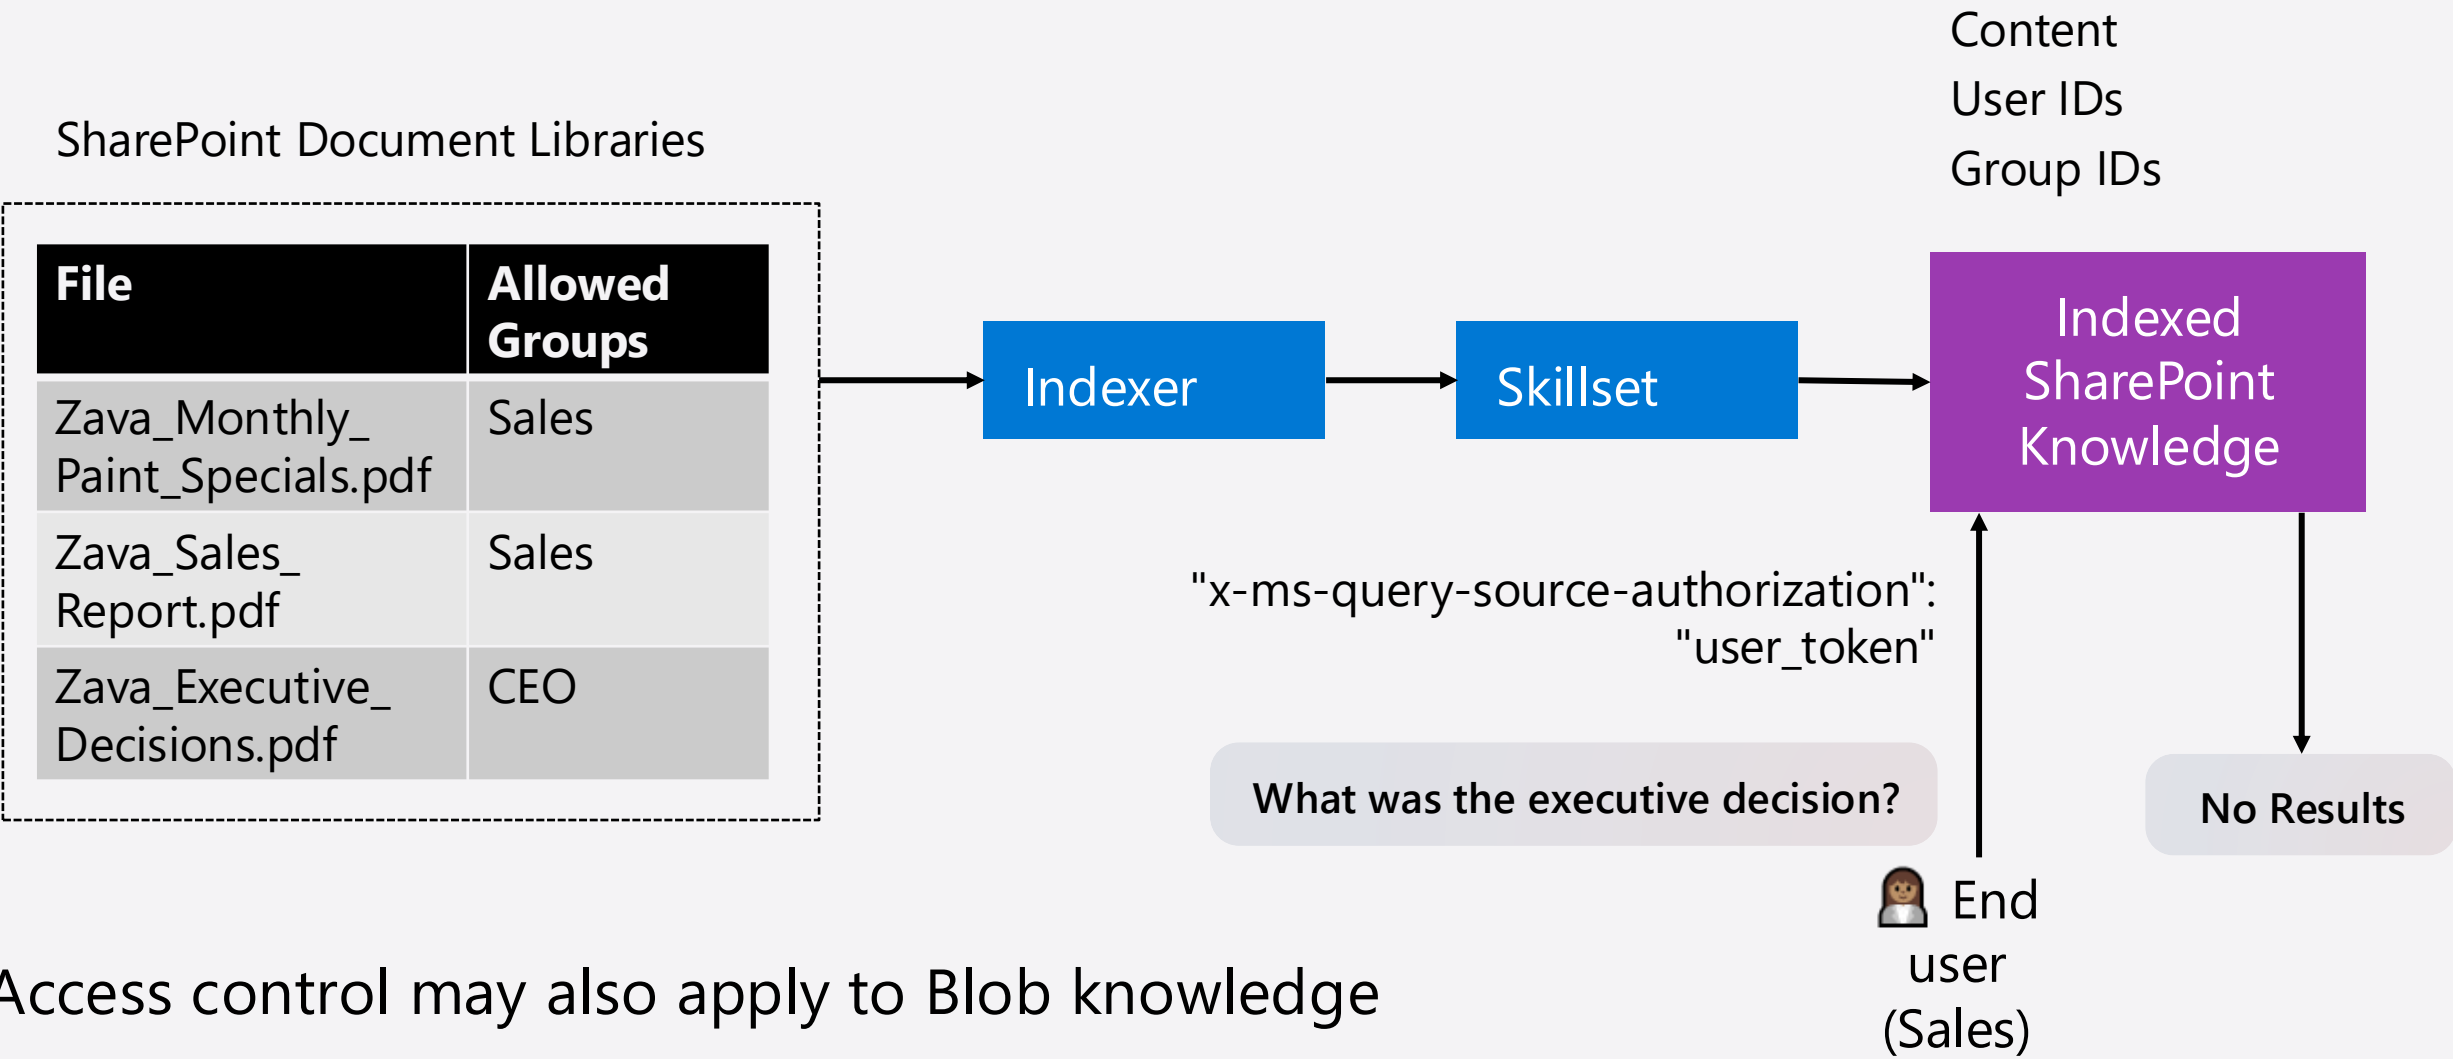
Content
User IDs
Group IDs

SharePoint Document Libraries

| File | Allowed Groups |
|---|---|
| Zava_Monthly_Paint_Specials.pdf | Sales |
| Zava_Sales_Report.pdf | Sales |
| Zava_Executive_Decisions.pdf | CEO |

Indexer

Skillset

Indexed SharePoint Knowledge

"x-ms-query-source-authorization": "user_token"

What was the executive decision?

No Results

End user (Sales)

ccess control may also apply to Blob knowledge